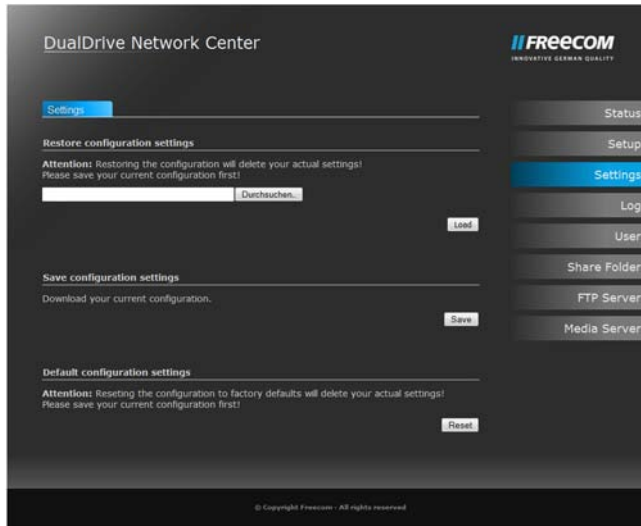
DualDrive Network Center

FREECOM
INNOVATIVE GERMAN QUALITY

Settings

Restore configuration settings

Attention: Restoring the configuration will delete your actual settings!
Please save your current configuration first!

Durchsuchen...

Load

Save configuration settings

Download your current configuration.

Save

Default configuration settings

Attention: Reseting the configuration to factory defaults will delete your actual settings!
Please save your current configuration first!

Reset

Status
Setup
Settings
Log
User
Share Folder
FTP Server
Media Server

© Copyright Freecom - All rights reserved